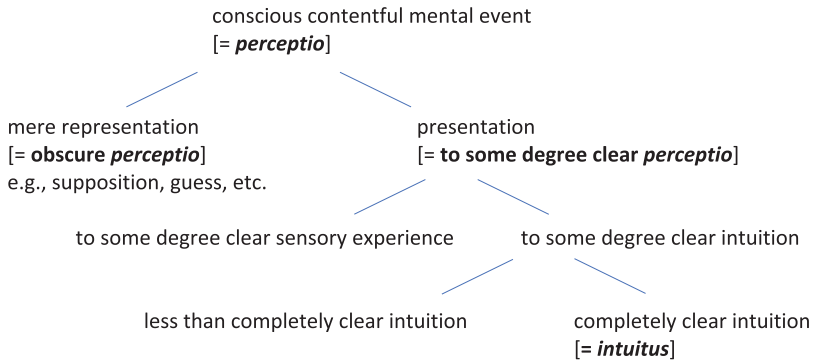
conscious contentful mental event
[= ***perceptio***]

mere representation
[= **obscure *perceptio***]
e.g., supposition, guess, etc.

presentation
[= **to some degree clear *perceptio***]

to some degree clear sensory experience

to some degree clear intuition

less than completely clear intuition

completely clear intuition
[= ***intuitus***]